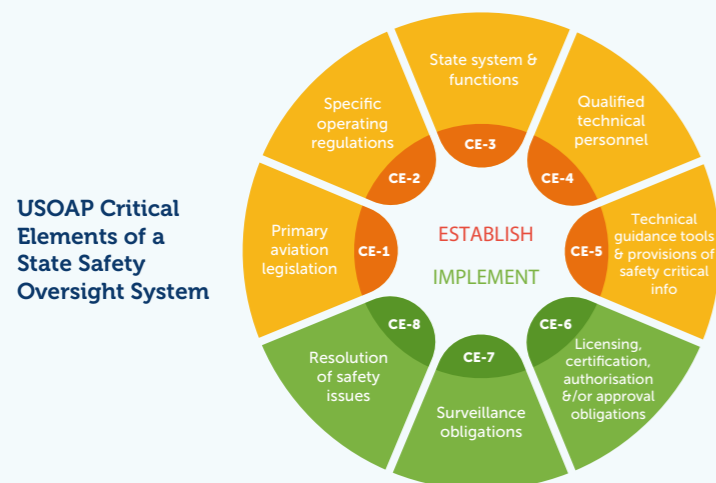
USOAP Critical Elements of a State Safety Oversight System

State system & functions

CE-3

Qualified technical personnel

CE-4

Technical guidance tools & provisions of safety critical info

CE-5

Specific operating regulations

CE-2

Primary aviation legislation

CE-1

ESTABLISH

IMPLEMENT

CE-8

Resolution of safety issues

CE-7

Surveillance obligations

CE-6

Licensing, certification, authorisation &/or approval obligations